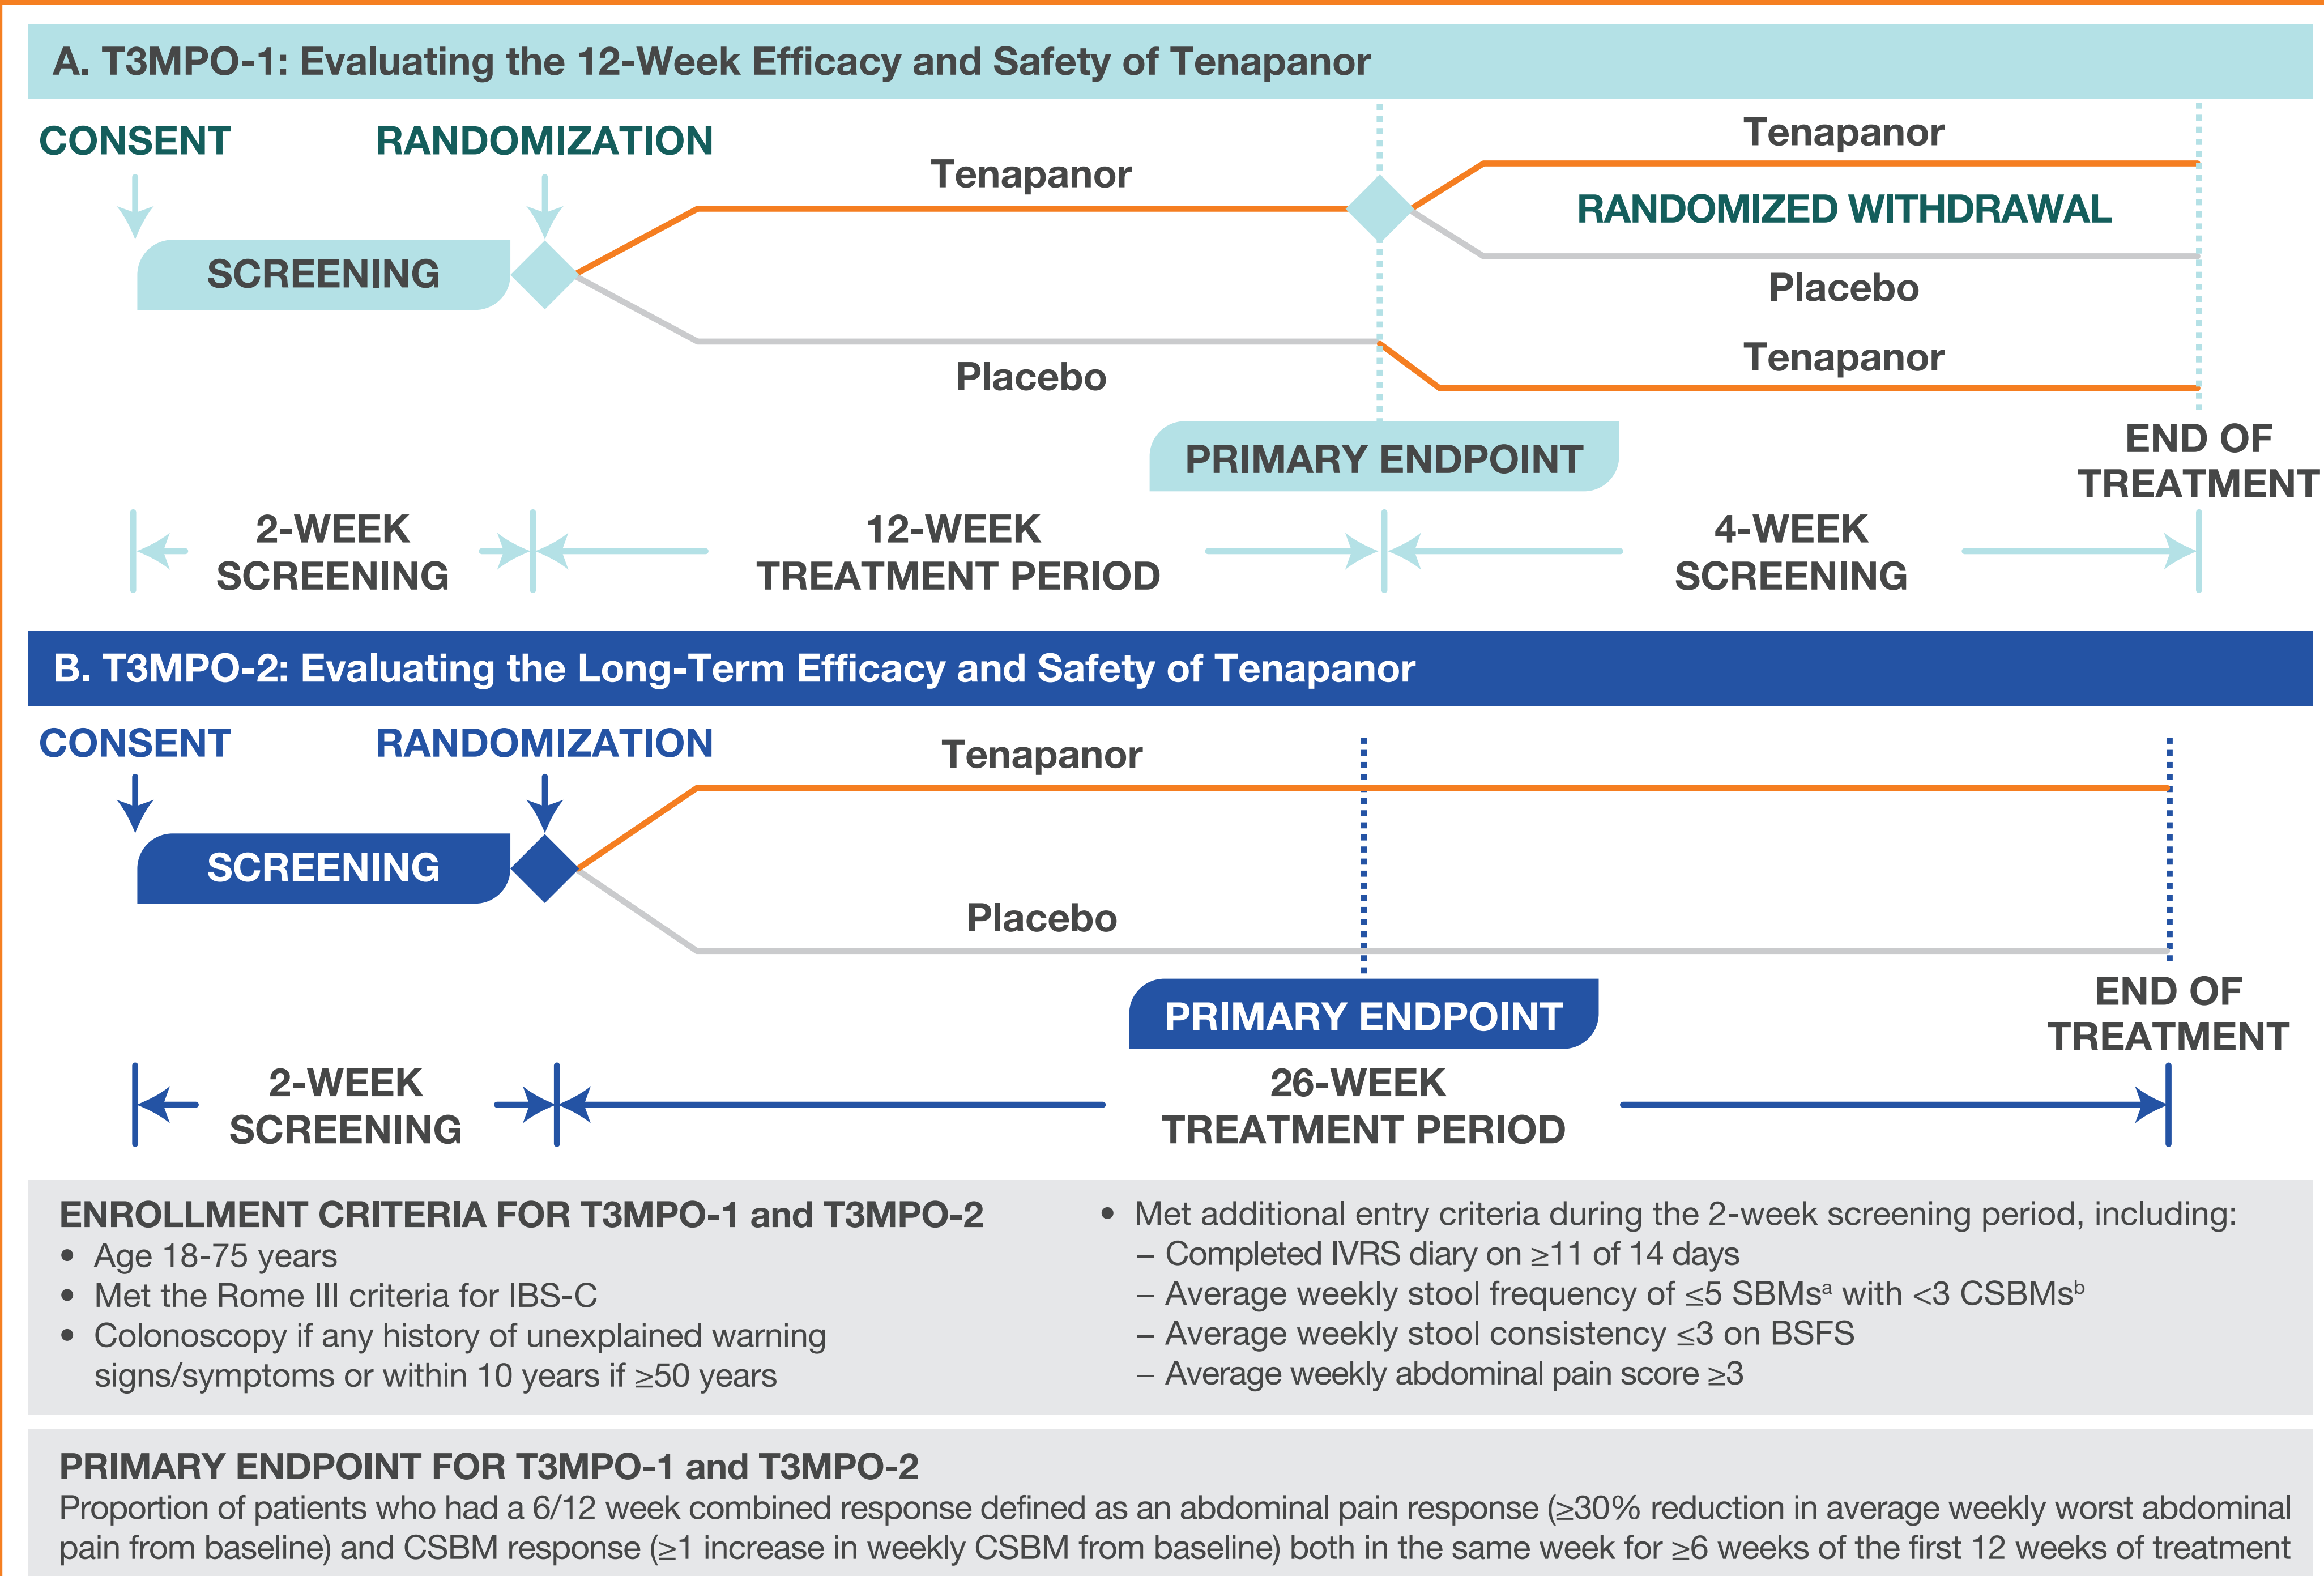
A. T3MPO-1: Evaluating the 12-Week Efficacy and Safety of Tenapanor

CONSENT

RANDOMIZATION

SCREENING

Tenapanor

Placebo

Tenapanor

RANDOMIZED WITHDRAWAL

Placebo

Tenapanor

PRIMARY ENDPOINT

END OF TREATMENT

2-WEEK SCREENING

12-WEEK TREATMENT PERIOD

4-WEEK SCREENING

B. T3MPO-2: Evaluating the Long-Term Efficacy and Safety of Tenapanor

CONSENT

RANDOMIZATION

SCREENING

Tenapanor

Placebo

PRIMARY ENDPOINT

END OF TREATMENT

2-WEEK SCREENING

26-WEEK TREATMENT PERIOD

ENROLLMENT CRITERIA FOR T3MPO-1 and T3MPO-2
• Age 18-75 years
• Met the Rome III criteria for IBS-C
• Colonoscopy if any history of unexplained warning signs/symptoms or within 10 years if ≥50 years

• Met additional entry criteria during the 2-week screening period, including:
– Completed IVRS diary on ≥11 of 14 days
– Average weekly stool frequency of ≤5 SBMs$^a$ with <3 CSBMs$^b$
– Average weekly stool consistency ≤3 on BSFS
– Average weekly abdominal pain score ≥3

PRIMARY ENDPOINT FOR T3MPO-1 and T3MPO-2
Proportion of patients who had a 6/12 week combined response defined as an abdominal pain response (≥30% reduction in average weekly worst abdominal pain from baseline) and CSBM response (≥1 increase in weekly CSBM from baseline) both in the same week for ≥6 weeks of the first 12 weeks of treatment